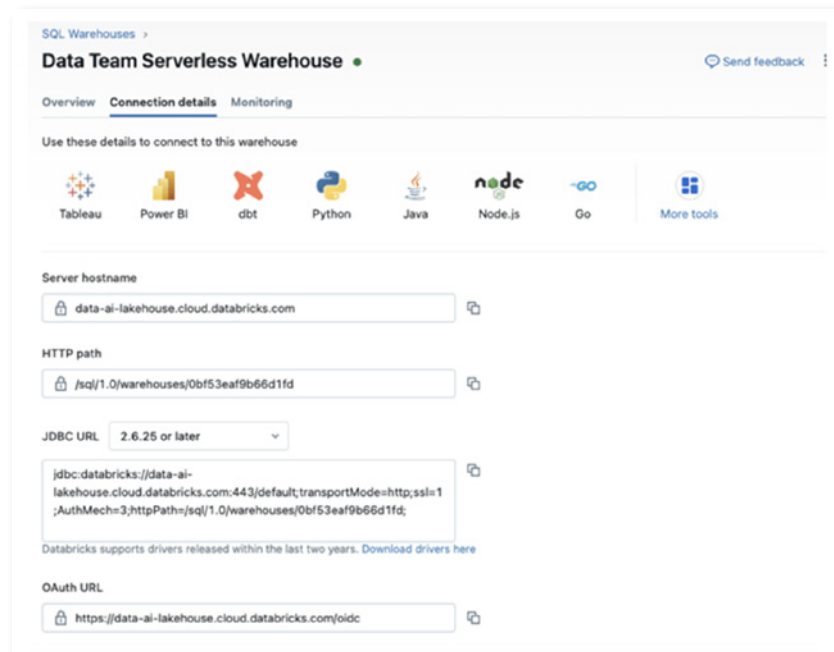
SQL Warehouses >

Data Team Serverless Warehouse

Send feedback

Overview Connection details Monitoring

Use these details to connect to this warehouse

Tableau Power BI dbt Python Java Node.js Go More tools

node

GO

Server hostname

data-ai-lakehouse.cloud.databricks.com

HTTP path

/sql/1.0/warehouses/0bf53eaf9b66d1fd

JDBC URL 2.6.25 or later

jdbc:databricks://data-ai-lakehouse.cloud.databricks.com:443/default;transportMode=http;ssl=1;AuthMech=3;httpPath=/sql/1.0/warehouses/0bf53eaf9b66d1fd;

Databricks supports drivers released within the last two years. Download drivers here

OAuth URL

https://data-ai-lakehouse.cloud.databricks.com/oidc